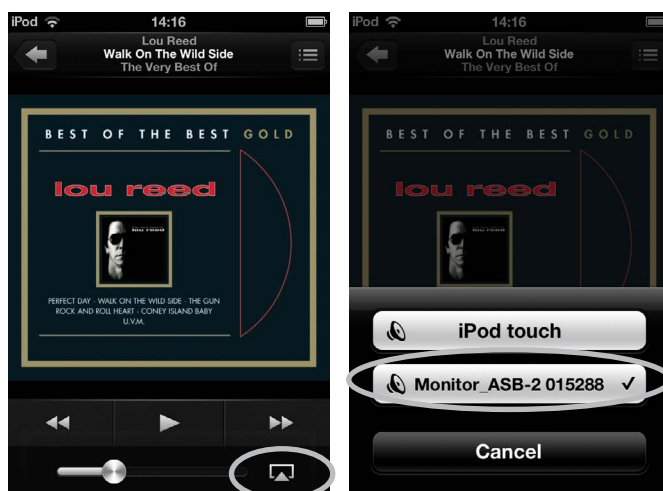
iPod 14:16
Lou Reed
Walk On The Wild Side
The Very Best Of

BEST OF THE BEST GOLD
lou reed
LOU REED
PERFECT DAY · WALK ON THE WILD SIDE · THE GUN
ROCK AND ROLL HEART · CONEY ISLAND BABY
U.V.M.

iPod 14:16
Lou Reed
Walk On The Wild Side
The Very Best Of

BEST OF THE BEST GOLD
lou reed

iPod touch
Monitor_ASB-2 015288 ✓
Cancel